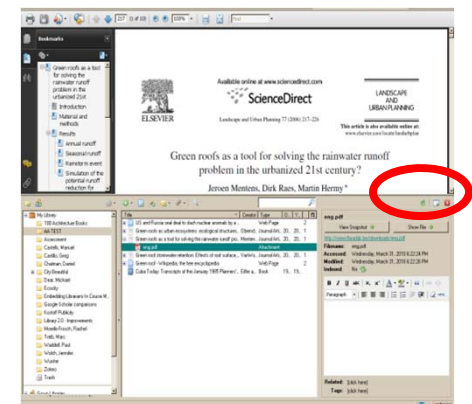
237 (1 of 10) 100% Find

Bookmarks

Green roofs as a tool for solving the rainwater runoff problem in the urbanized 21st

Introduction

Material and methods

Results

Annual runoff

Seasonal runoff

Rainstorm event

Simulation of the potential runoff reduction for

Available online at www.sciencedirect.com

ScienceDirect

ELSEVIER

Landscape and Urban Planning 77 (2006) 217–226

LANDSCAPE AND URBAN PLANNING

This article is also available online at: www.elsevier.com/locate/landurbplan

Green roofs as a tool for solving the rainwater runoff problem in the urbanized 21st century?

Jeroen Mentens, Dirk Raes, Martin Hermy*

My Library

100 Architecture Books

AA TEST

Assessment

Castells, Manuel

Castillo, Sonja

Chatman, Daniel

City Beautiful

Dear, Michael

Ecocity

Embedding Librarians In Course M...

Google Scholar comparisons

Korrall Publicity

Library 2.0 Improvements

Moodle Proxch, Rachel

Trebi, Marc

Waddell, Paul

Walsh, Jennifer

Wiscke

Zotero

Trash

Title | Creator | Type

US and Russia seal deal to slash nuclear arsenals by a... | | Web Page

Green roofs as urban ecosystems: ecological structures... | Oberndorfer... | Journal Art...

Green roofs as a tool for solving the rainwater runoff p... | Mentens et al. | Journal Art...

eng.pdf | | Attachment

Green roof stormwater retention: Effects of roof surface... | VanWoert... | Journal Art...

Green roof - Wikipedia, the free encyclopedia | | Web Page

Cuba Today: Transcript of the January 1985 Planners'... | Elite et al. | Book

eng.pdf

View Snapshot

Show File

Filename: eng.pdf

Accessed: Wednesday, March 31, 2010 6:22:24 PM

Modified: Wednesday, March 31, 2010 6:22:24 PM

Indexed: No

Paragraph

Related: [click here]

Tags: [click here]